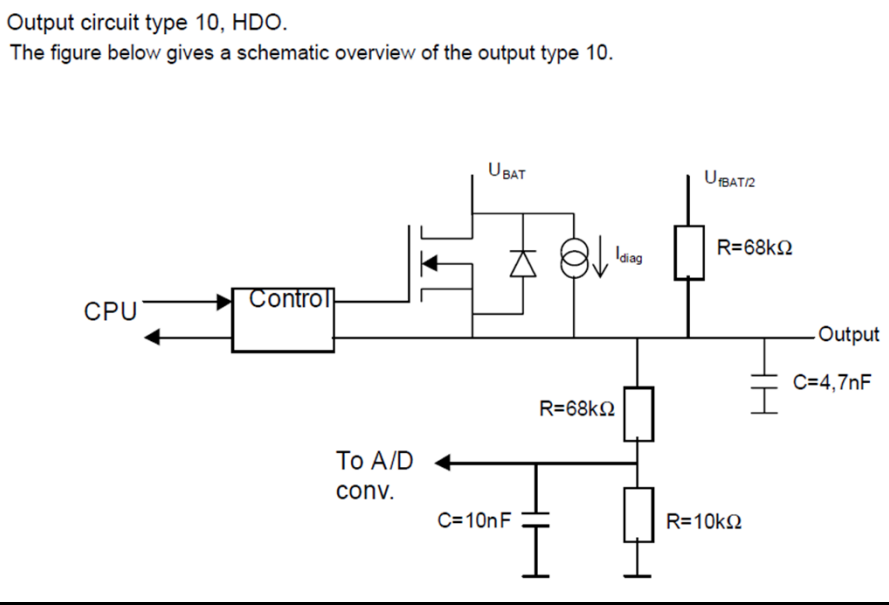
Output circuit type 10, HDO.
The figure below gives a schematic overview of the output type 10.

$U_{BAT}$

$U_{fBAT/2}$

$I_{diag}$

R=68kΩ

CPU

Control

Output

C=4,7nF

R=68kΩ

To A/D conv.

C=10nF

R=10kΩ